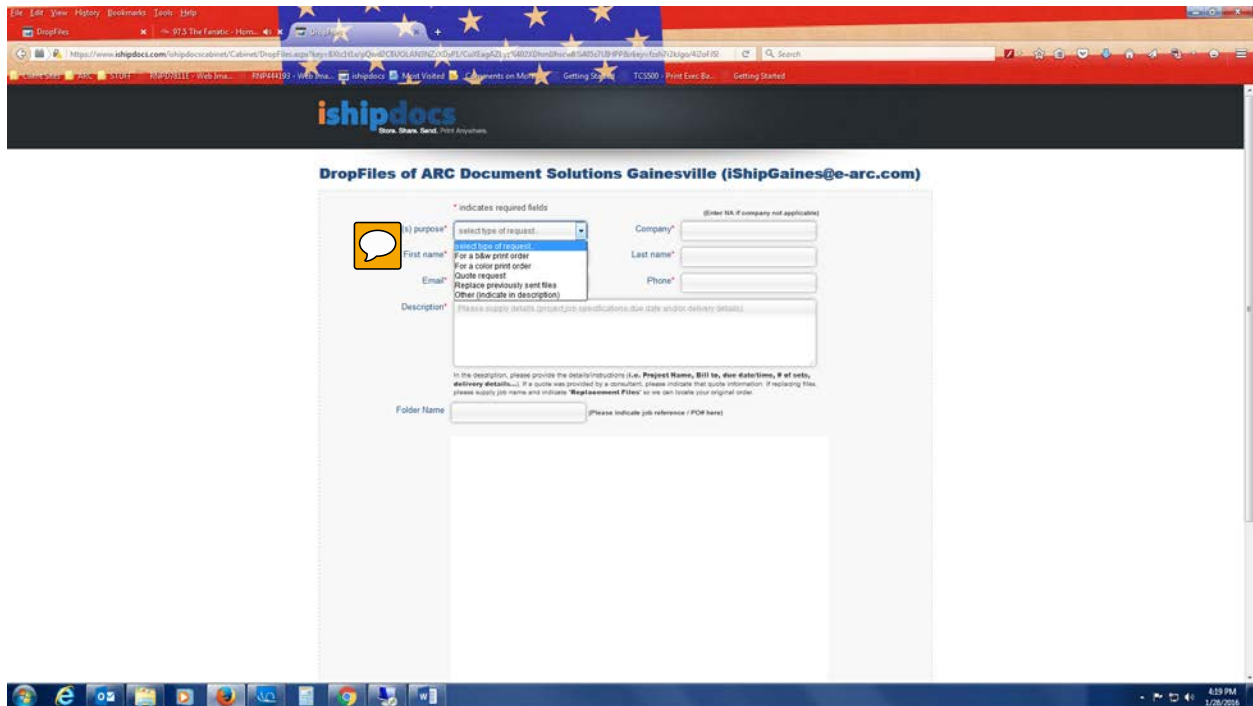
File Edit View History Bookmarks Tools Help

DropFiles

97.5 The Fanatic - Hom...

DropFiles

https://www.ishipdocs.com/ishipdocscabinet/Cabinet/DropFiles.aspx?key=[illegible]

Search

Client Sites ARC STUFF RNP078111 - Web Ima... RNP444193 - Web Ima... ishipdocs Most Visited Comments on Mo... Getting Started TCS500 - Print Exec Ba... Getting Started

ishipdocs
Store. Share. Send. Print Anywhere.

DropFiles of ARC Document Solutions Gainesville (iShipGaines@e-arc.com)

* indicates required fields

(Enter NA if company not applicable)

(s) purpose* select type of request...

select type of request...
For a b&w print order
For a color print order
Quote request
Replace previously sent files
Other (indicate in description)

Company*

First name*

Last name*

Email*

Phone*

Description* Please supply details (project,job specifications,due date and/or delivery details)

In the description, please provide the details/instructions (i.e. Project Name, Bill to, due date/time, # of sets, delivery details...). If a quote was provided by a consultant, please indicate that quote information. If replacing files, please supply job name and indicate "Replacement Files" so we can locate your original order.

Folder Name (Please indicate job reference / PO# here)

4:19 PM
1/28/2016